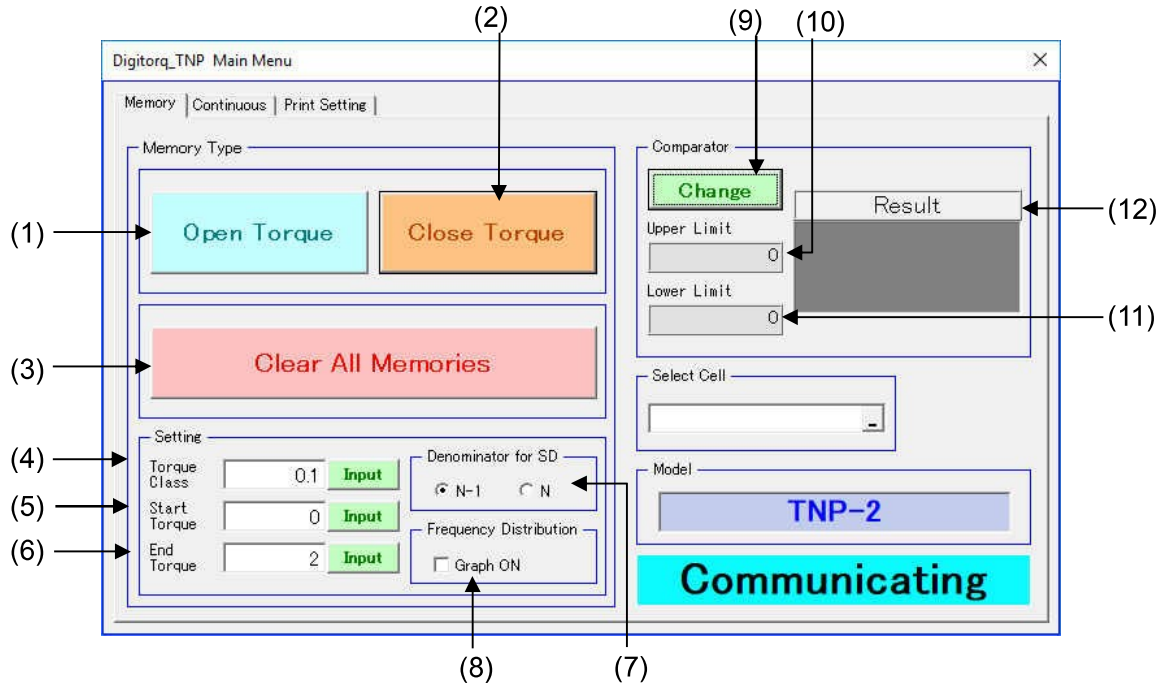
(2)

(9) (10)

Digitorq_TNP Main Menu ×

Memory | Continuous | Print Setting

Memory Type

(1) Open Torque

Close Torque

(3) Clear All Memories

Setting

(4) Torque Class 0.1 Input

(5) Start Torque 0 Input

(6) End Torque 2 Input

Denominator for SD

N-1 N

Frequency Distribution

Graph ON

Comparator

Change

Result (12)

Upper Limit

0

Lower Limit

0 (11)

Select Cell

Model

TNP-2

Communicating

(8) (7)